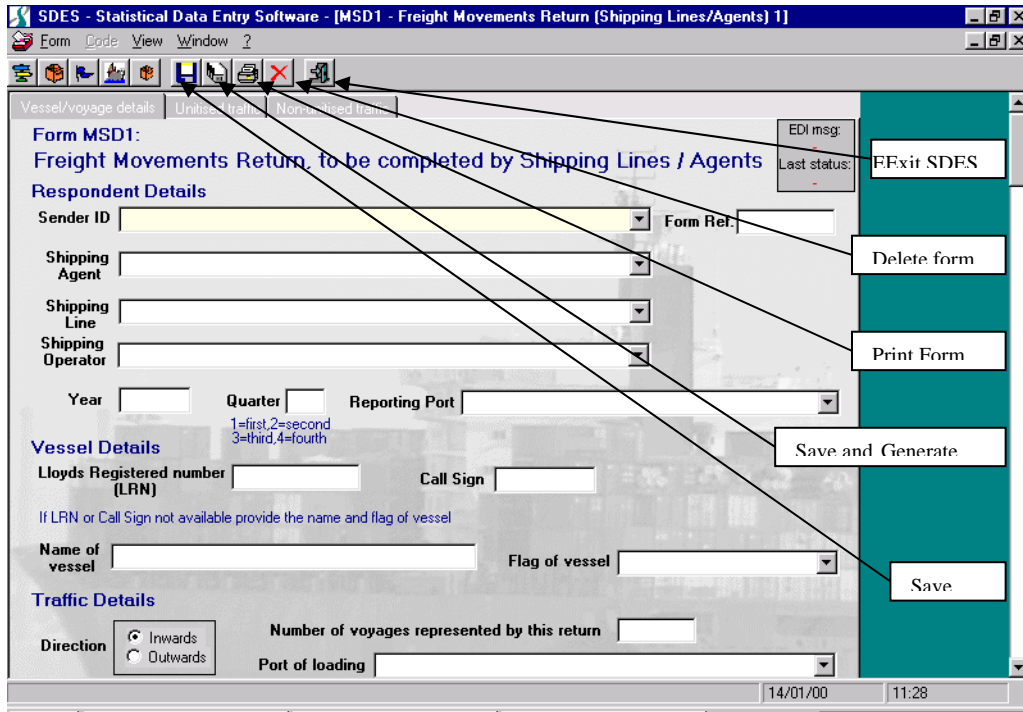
SDES - Statistical Data Entry Software - [MSD1 - Freight Movements Return (Shipping Lines/Agents) 1]

Form Code View Window ?

Vessel/voyage details | Unitised traffic | Non-unitised traffic

Form MSD1:
Freight Movements Return, to be completed by Shipping Lines / Agents

EDI msg:
-
Last status:
-

Respondent Details

Sender ID

Form Ref.

Shipping Agent

Shipping Line

Shipping Operator

Year

Quarter
1=first,2=second
3=third,4=fourth

Reporting Port

Vessel Details

Lloyds Registered number (LRN)

Call Sign

If LRN or Call Sign not available provide the name and flag of vessel

Name of vessel

Flag of vessel

Traffic Details

Direction
Inwards
Outwards

Number of voyages represented by this return

Port of loading

EExit SDES

Delete form

Print Form

Save and Generate

Save

14/01/00
11:28